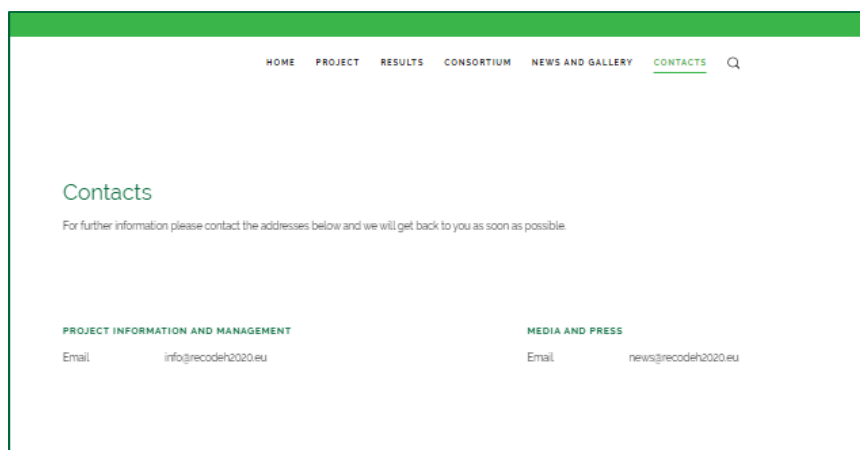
HOME PROJECT RESULTS CONSORTIUM NEWS AND GALLERY CONTACTS

Contacts

For further information please contact the addresses below and we will get back to you as soon as possible.

PROJECT INFORMATION AND MANAGEMENT

Email info@recodeh2020.eu

MEDIA AND PRESS

Email news@recodeh2020.eu